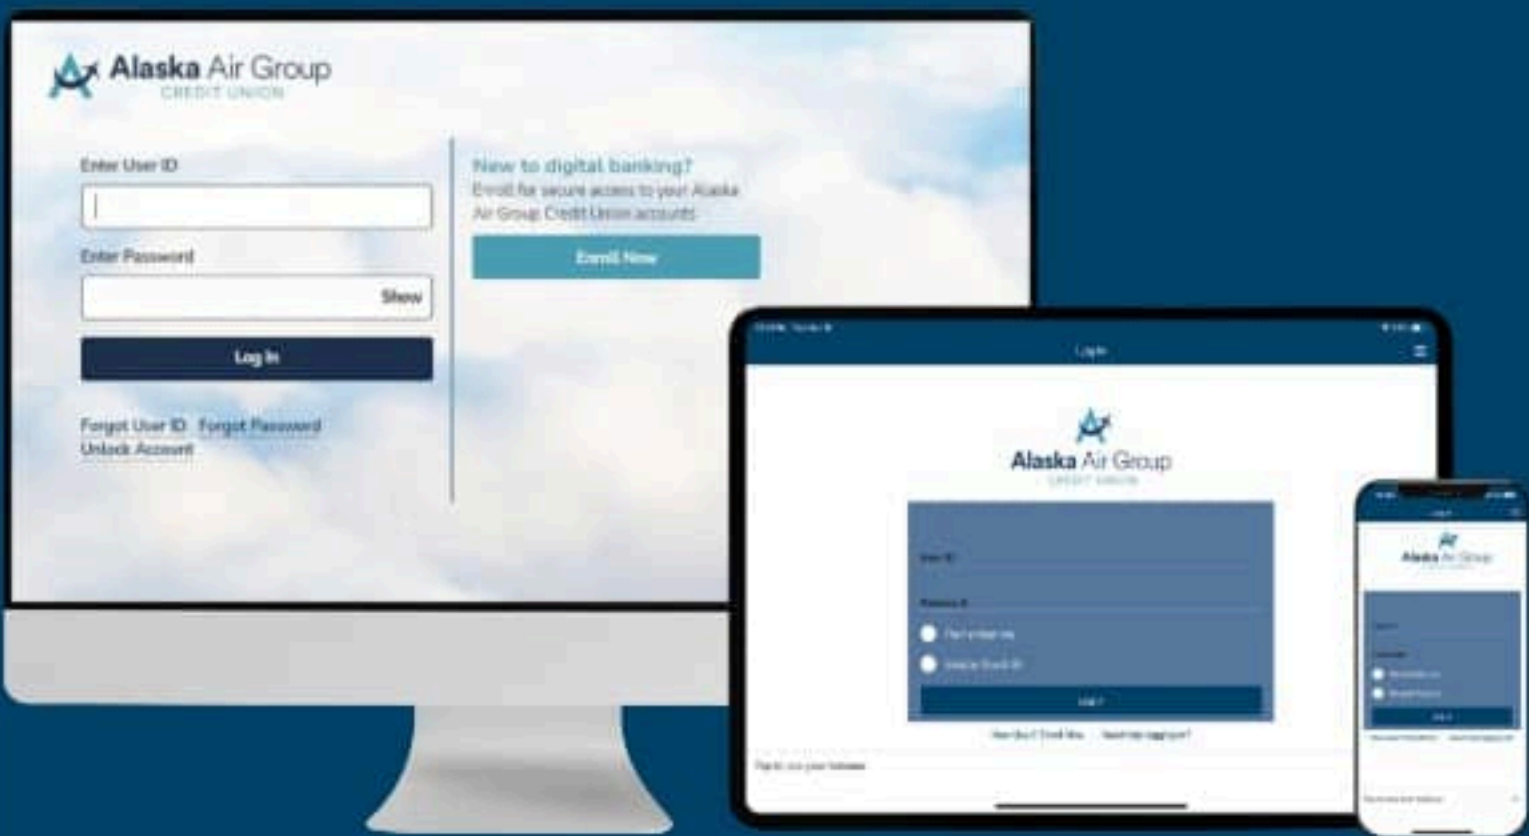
Alaska Air Group
CREDIT UNION

Enter User ID

Enter Password

Show

Log In

Forgot User ID Forgot Password
Unlock Account

New to digital banking?
Enroll for secure access to your Alaska Air Group Credit Union accounts.

Enroll Now

Log In

Alaska Air Group
CREDIT UNION

User ID

Password

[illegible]

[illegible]

Log In

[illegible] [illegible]

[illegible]

Alaska Air Group

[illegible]